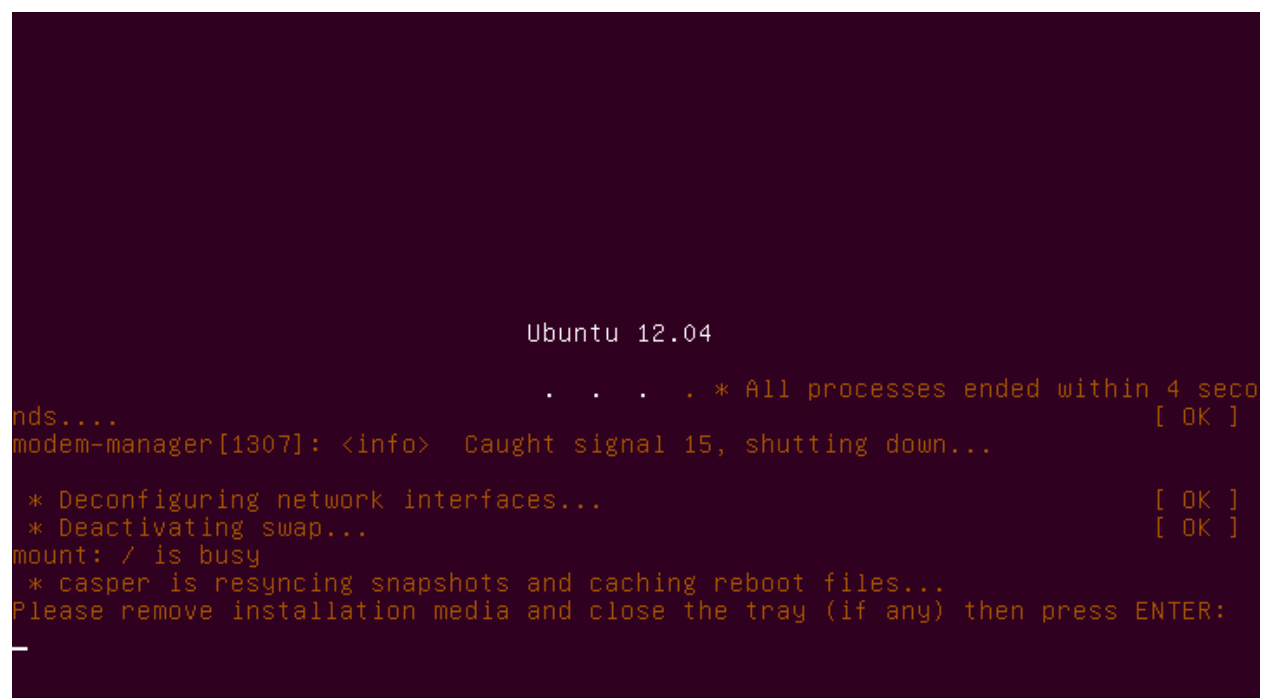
Ubuntu 12.04

. . . . * All processes ended within 4 seconds.... [ OK ]
modem-manager[1307]: <info> Caught signal 15, shutting down...

* Deconfiguring network interfaces... [ OK ]
* Deactivating swap... [ OK ]
mount: / is busy
* casper is resyncing snapshots and caching reboot files...
Please remove installation media and close the tray (if any) then press ENTER: